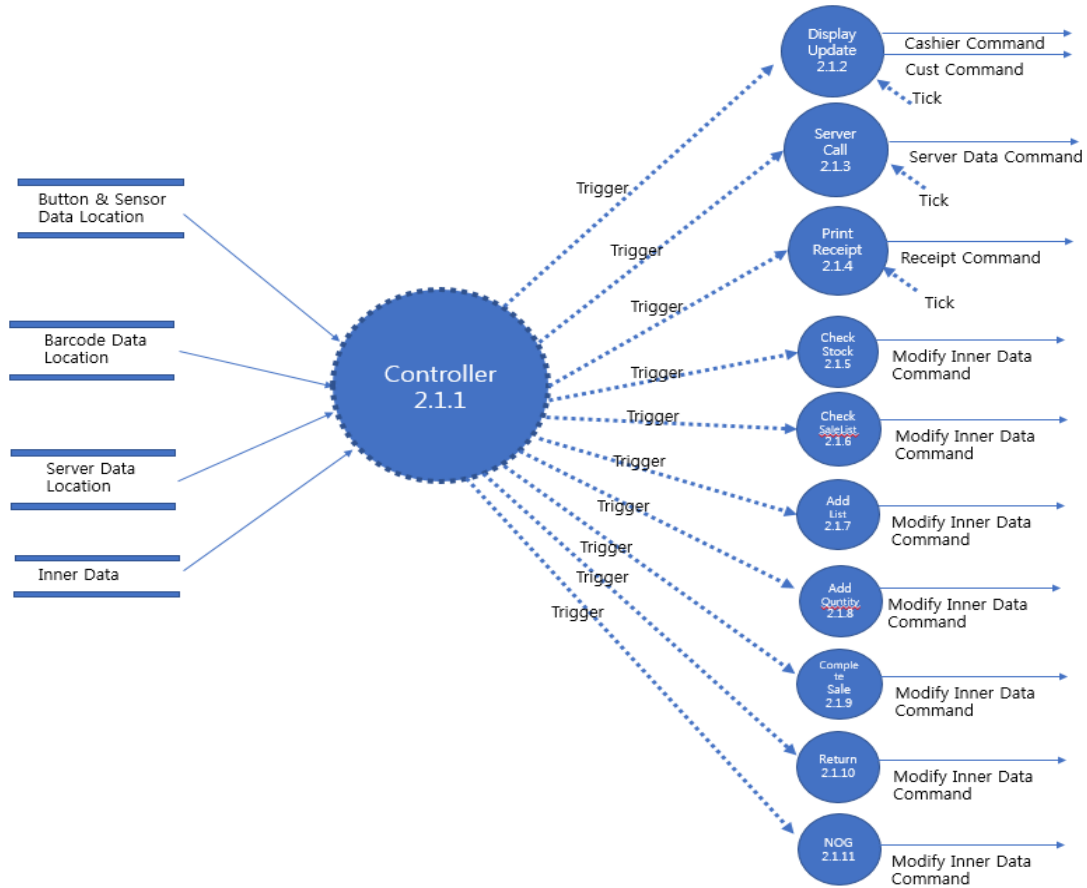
Button & Sensor Data Location

Barcode Data Location

Server Data Location

Inner Data

Controller 2.1.1

Trigger
Trigger
Trigger
Trigger
Trigger
Trigger
Trigger
Trigger
Trigger
Trigger

Display Update 2.1.2
Cashier Command
Cust Command
Tick

Server Call 2.1.3
Server Data Command
Tick

Print Receipt 2.1.4
Receipt Command
Tick

Check Stock 2.1.5
Modify Inner Data Command

Check SaleList 2.1.6
Modify Inner Data Command

Add List 2.1.7
Modify Inner Data Command

Add Quntity 2.1.8
Modify Inner Data Command

Complete Sale 2.1.9
Modify Inner Data Command

Return 2.1.10
Modify Inner Data Command

NOG 2.1.11
Modify Inner Data Command